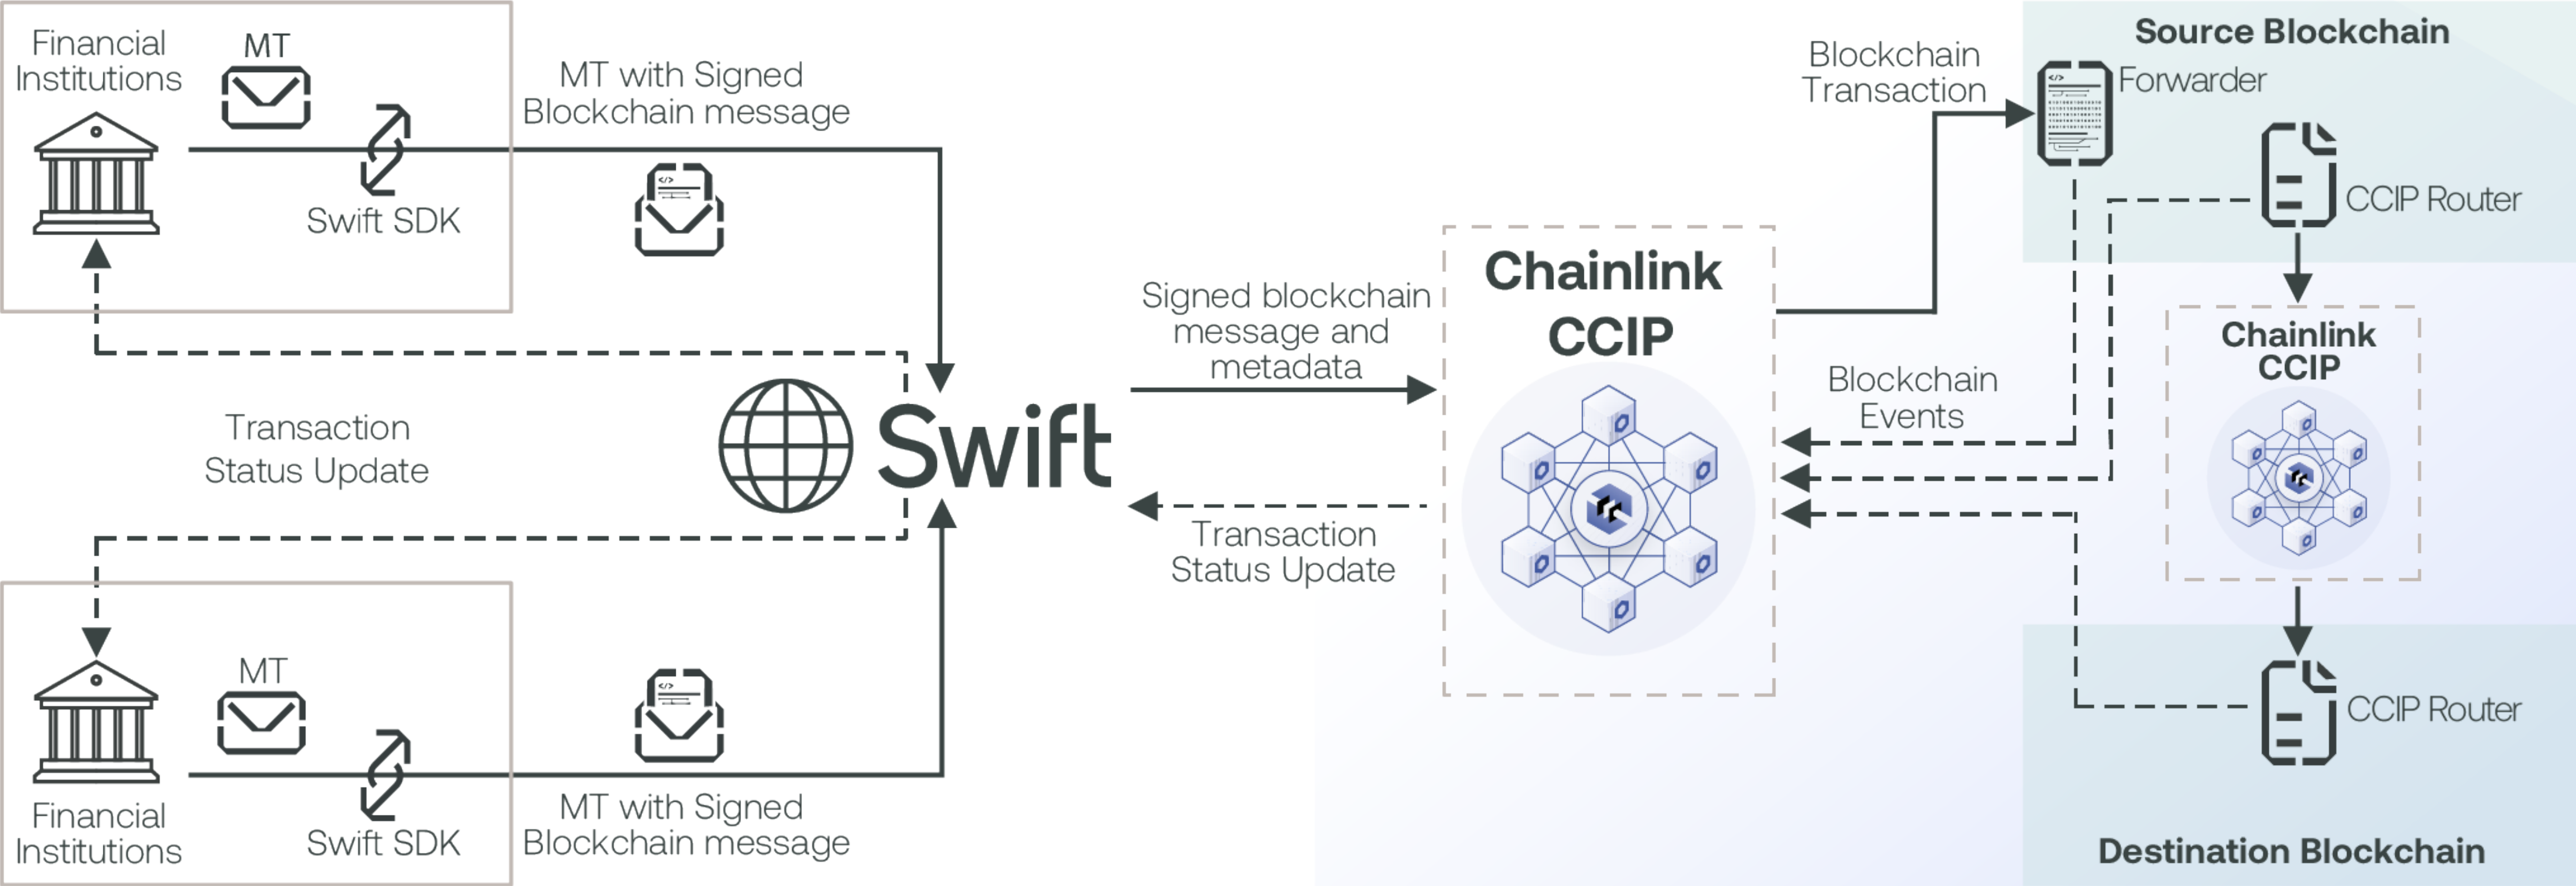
Financial Institutions

MT

Swift SDK

MT with Signed Blockchain message

Transaction Status Update

Swift

Financial Institutions

MT

Swift SDK

MT with Signed Blockchain message

Signed blockchain message and metadata

Transaction Status Update

Chainlink CCIP

Blockchain Transaction

Blockchain Events

Source Blockchain

Forwarder

CCIP Router

Chainlink CCIP

CCIP Router

Destination Blockchain